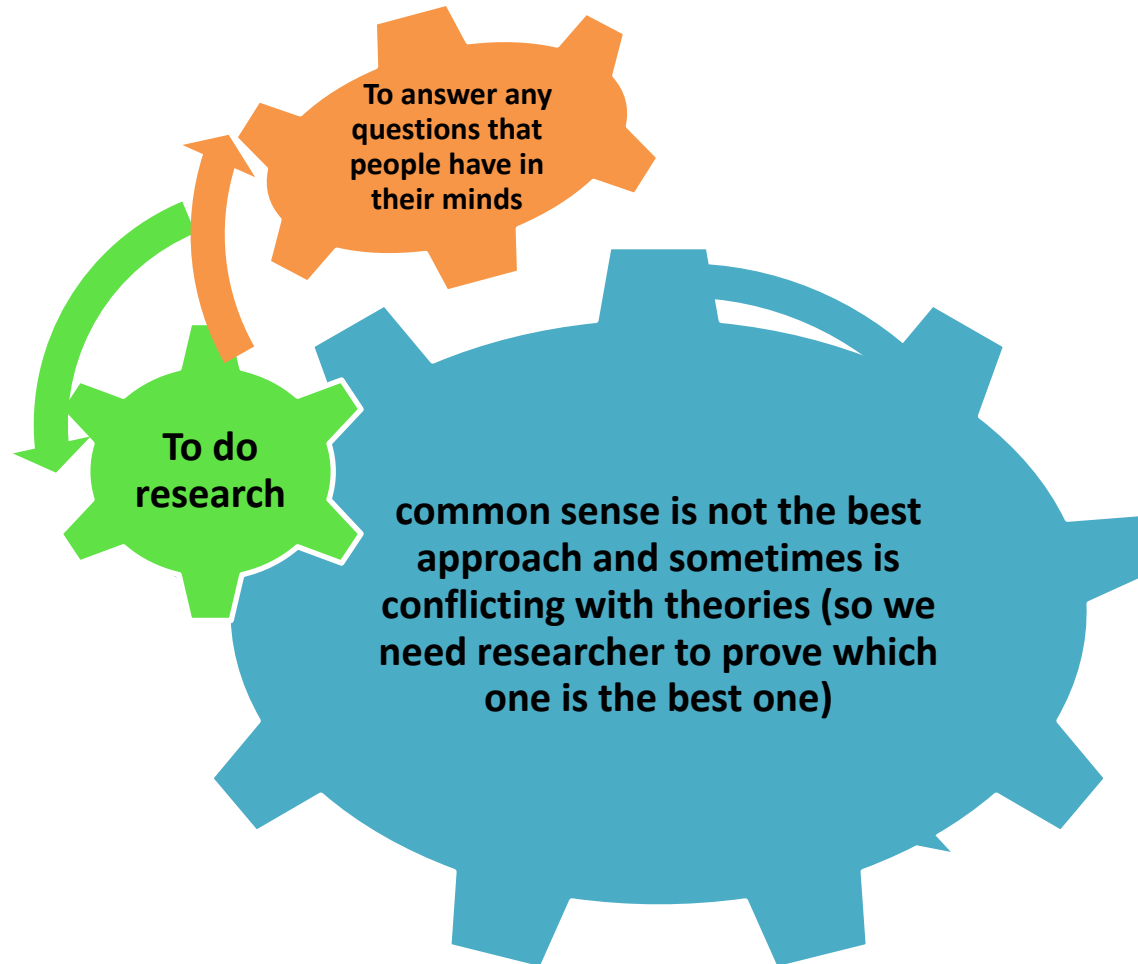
To answer any questions that people have in their minds

To do research

common sense is not the best approach and sometimes is conflicting with theories (so we need researcher to prove which one is the best one)